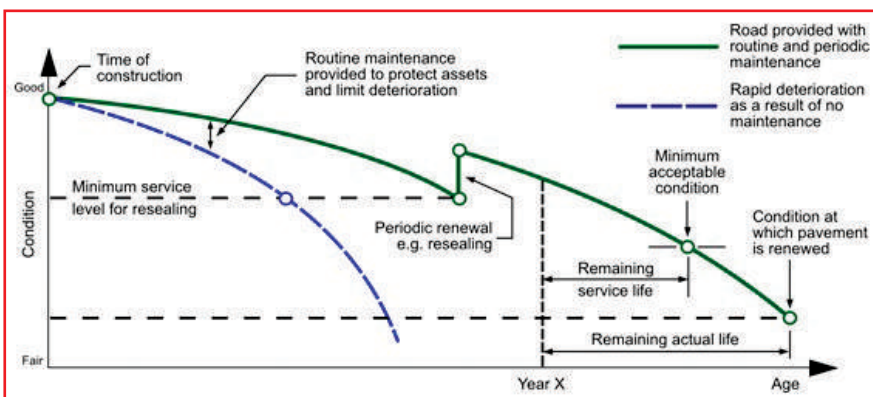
Time of construction

Routine maintenance provided to protect assets and limit deterioration

Road provided with routine and periodic maintenance

Rapid deterioration as a result of no maintenance

Good

Condition

Fair

Minimum service level for resealing

Periodic renewal e.g. resealing

Minimum acceptable condition

Condition at which pavement is renewed

Remaining service life

Remaining actual life

Year X

Age